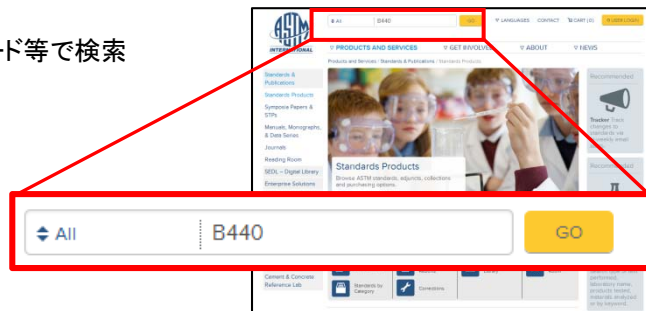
ド等で検索

ASTM INTERNATIONAL

All B440 GO

LANGUAGES CONTACT CART (0) USER LOGIN

PRODUCTS AND SERVICES GET INVOLVED ABOUT NEWS

Products and Services / Standards & Publications / Standards Products

Standards & Publications

Standards Products

Symposia Papers & STPs

Manuals, Monographs, & Data Series

Journals

Reading Room

SEDL – Digital Library

Enterprise Solutions

Standards Products

Browse ASTM standards, adjuncts, collections and purchasing options.

Recommended

Tracker Track changes to standards via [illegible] email

Recommended

All B440 GO

Cement & Concrete Reference Lab

Standards by Category

Corrections

performed, laboratory name, products tested, materials analyzed or by keyword.